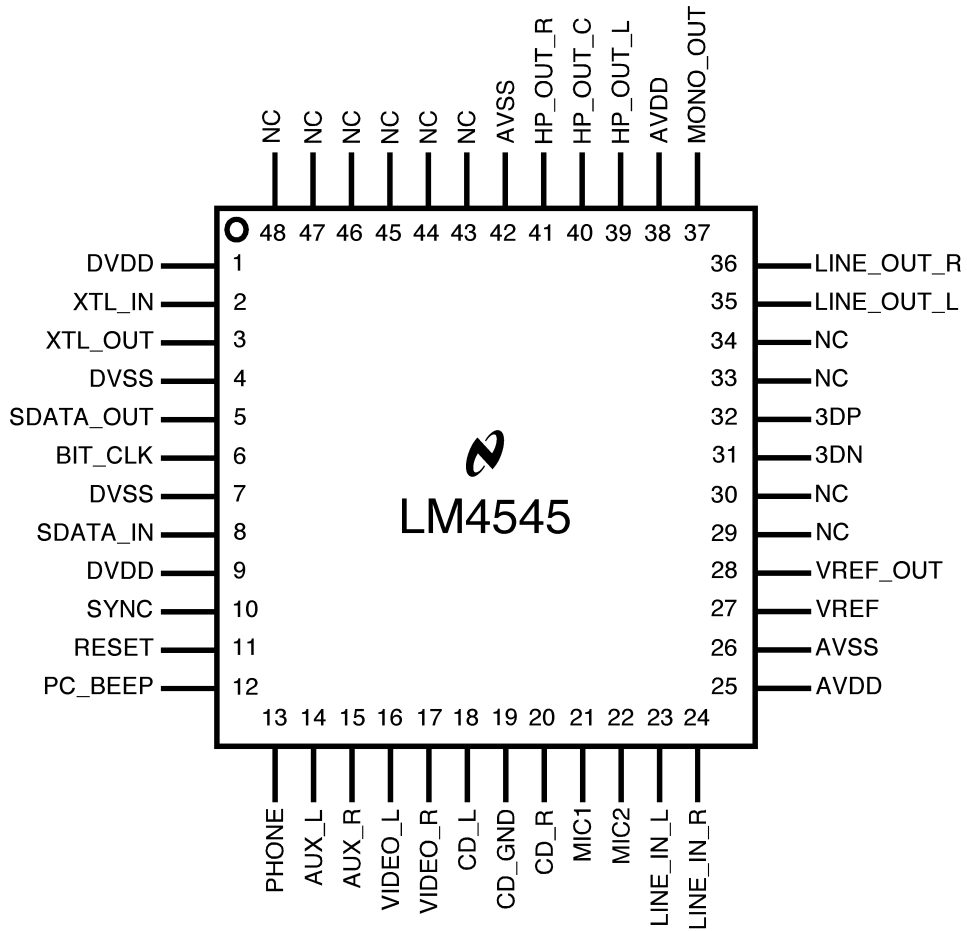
NC NC NC NC NC NC AVSS HP_OUT_R HP_OUT_C HP_OUT_L AVDD MONO_OUT

48 47 46 45 44 43 42 41 40 39 38 37

DVDD 1
XTL_IN 2
XTL_OUT 3
DVSS 4
SDATA_OUT 5
BIT_CLK 6
DVSS 7
SDATA_IN 8
DVDD 9
SYNC 10
RESET 11
PC_BEEP 12

36 LINE_OUT_R
35 LINE_OUT_L
34 NC
33 NC
32 3DP
31 3DN
30 NC
29 NC
28 VREF_OUT
27 VREF
26 AVSS
25 AVDD

LM4545

13 14 15 16 17 18 19 20 21 22 23 24

PHONE AUX_L AUX_R VIDEO_L VIDEO_R CD_L CD_GND CD_R MIC1 MIC2 LINE_IN_L LINE_IN_R